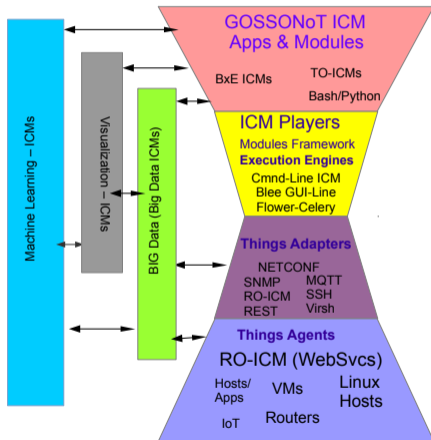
Machine Learning – ICMs

Visualization – ICMs

BIG Data (Big Data ICMs)

GOSSONoT ICM
Apps & Modules

BxE ICMs
TO-ICMs
Bash/Python

ICM Players
Modules Framework
Execution Engines
Cmnd-Line ICM
Blee GUI-Line
Flower-Celery

Things Adapters
NETCONF
SNMP
MQTT
RO-ICM
SSH
REST
Virsh

Things Agents
RO-ICM (WebSvcs)
Hosts/
Apps
VMs
Linux
Hosts
IoT
Routers